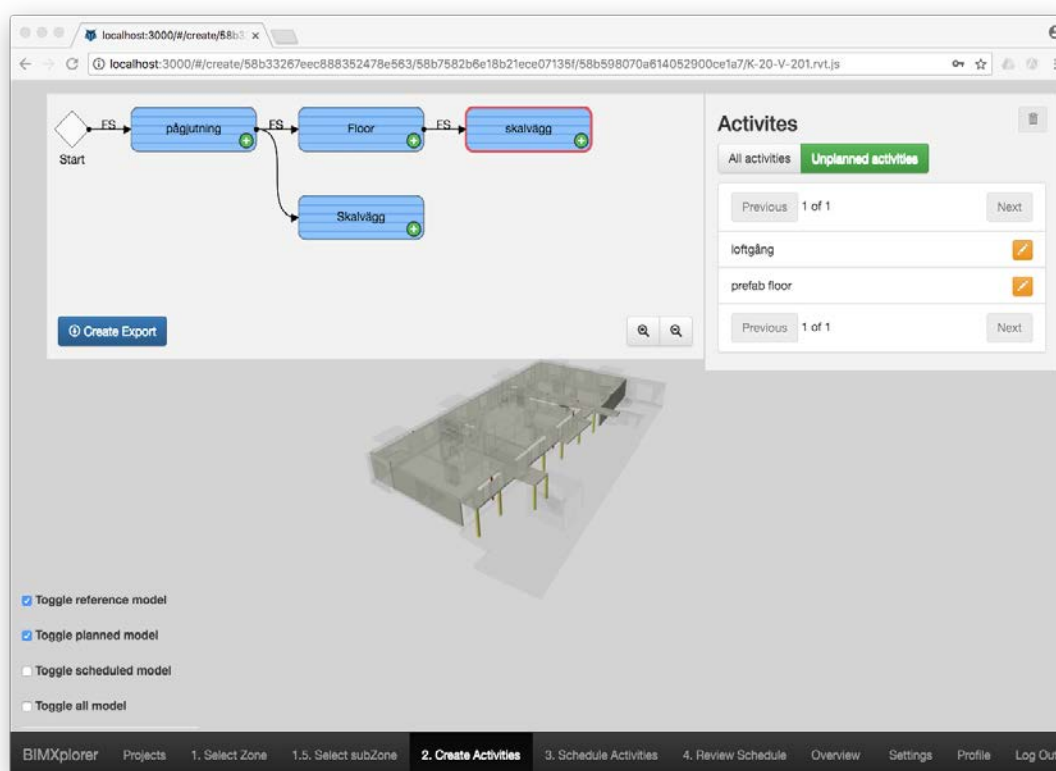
localhost:3000/#/create/58b3 ×

localhost:3000/#/create/58b33267eec888352478e563/58b7582b6e18b21ece07135f/58b598070a614052900ce1a7/K-20-V-201.rvt.js

Start
FS
pågjutning
FS
Floor
FS
skalvägg
Skalvägg

Create Export

Activites
All activities
Unplanned activities
Previous
1 of 1
Next
loftgång
prefab floor
Previous
1 of 1
Next

Toggle reference model
Toggle planned model
Toggle scheduled model
Toggle all model

BIMXplorer
Projects
1. Select Zone
1.5. Select subZone
2. Create Activities
3. Schedule Activities
4. Review Schedule
Overview
Settings
Profile
Log Out